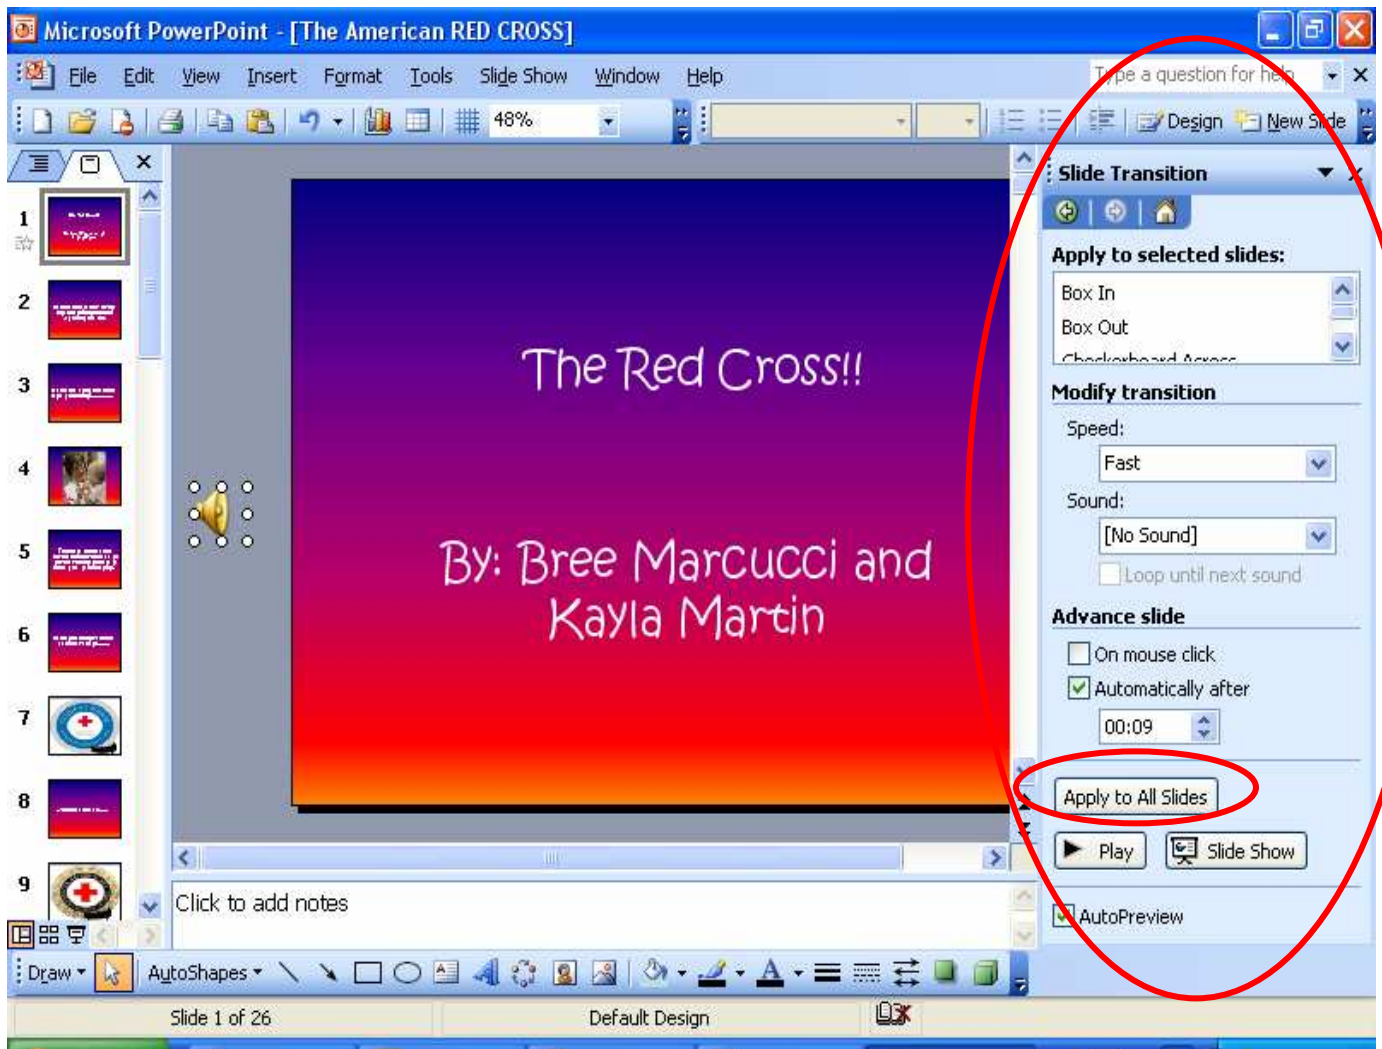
Microsoft PowerPoint - [The American RED CROSS]

File Edit View Insert Format Tools Slide Show Window Help

Type a question for help

48%

Design New Slide

Slide Transition

Apply to selected slides:

Box In
Box Out
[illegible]

Modify transition

Speed:
Fast

Sound:
[No Sound]

Loop until next sound

Advance slide

On mouse click
Automatically after
00:09

Apply to All Slides

Play Slide Show

AutoPreview

1
2
3
4
5
6
7
8
9

The Red Cross!!

By: Bree Marcucci and Kayla Martin

Click to add notes

Draw AutoShapes

Slide 1 of 26 Default Design